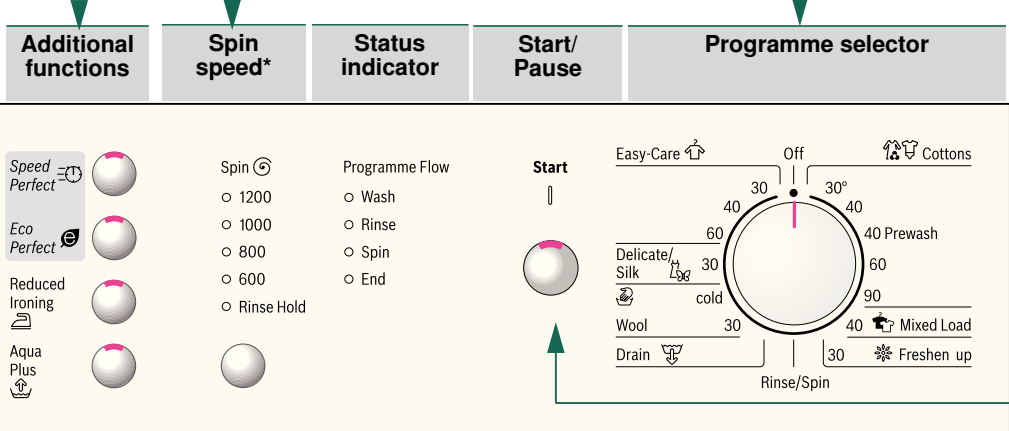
| Additional functions | Spin speed* | Status indicator | Start/ Pause | Programme selector |
|---|---|---|---|---|

Speed Perfect

Eco Perfect

Reduced Ironing

Aqua Plus

Spin
○ 1200
○ 1000
○ 800
○ 600
○ Rinse Hold

Programme Flow
○ Wash
○ Rinse
○ Spin
○ End

Start

Easy-Care
Off
Cottons
30
30°
40
40
60
40 Prewash
Delicate/ Silk
30
60
cold
90
Wool
30
40 Mixed Load
Drain
30 Freshen up
Rinse/Spin